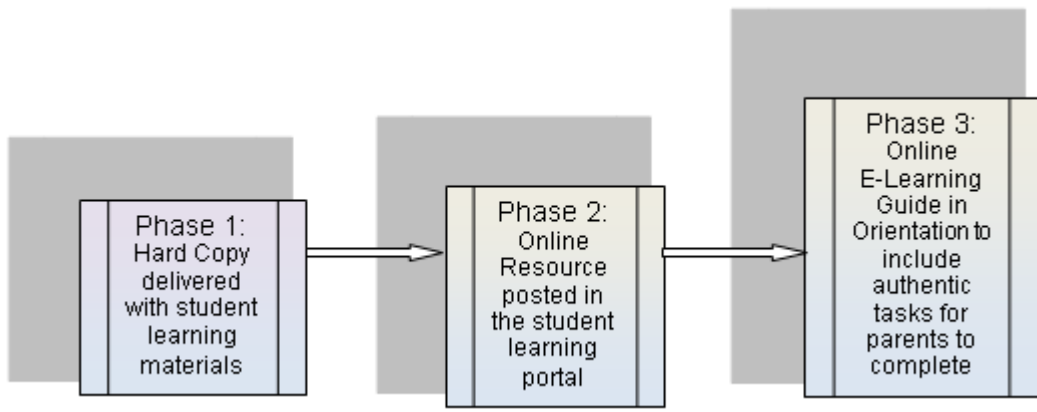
Phase 1:
Hard Copy delivered with student learning materials

Phase 2:
Online Resource posted in the student learning portal

Phase 3:
Online E-Learning Guide in Orientation to include authentic tasks for parents to complete